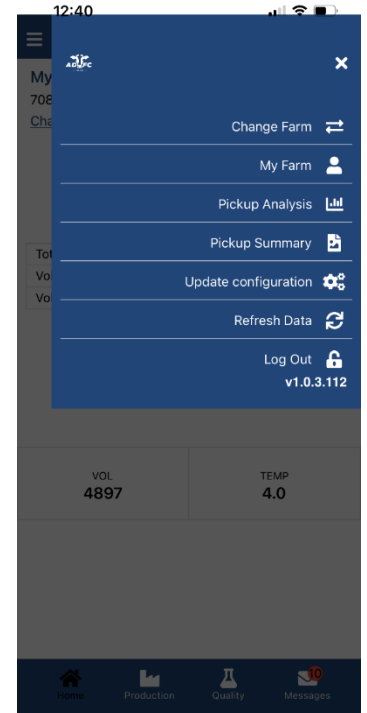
12:40

My
708
Cha

ADFC

Change Farm

My Farm

Pickup Analysis

Pickup Summary

Update configuration

Refresh Data

Log Out
v1.0.3.112

Tot
Vol
Vol

VOL
4897

TEMP
4.0

Home
Production
Quality
10
Messages